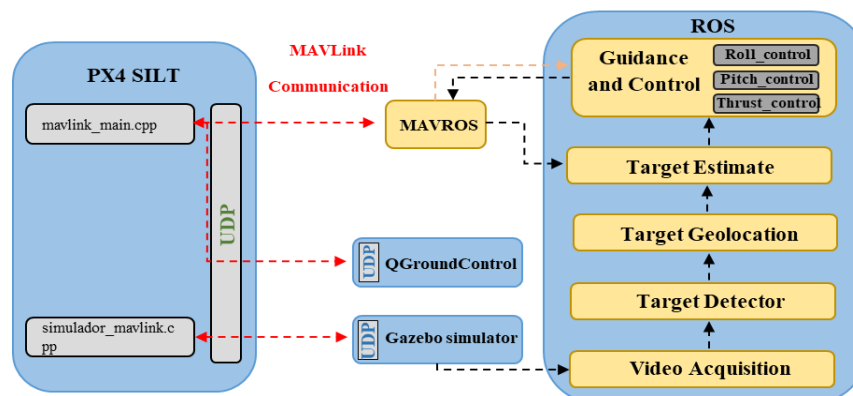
PX4 SILT

mavlink_main.cpp

UDP

simulador_mavlink.cpp

MAVLink

Communication

MAVROS

UDP QGroundControl

UDP Gazebo simulator

ROS

Guidance and Control

Roll_control

Pitch_control

Thrust_control

Target Estimate

Target Geolocation

Target Detector

Video Acquisition